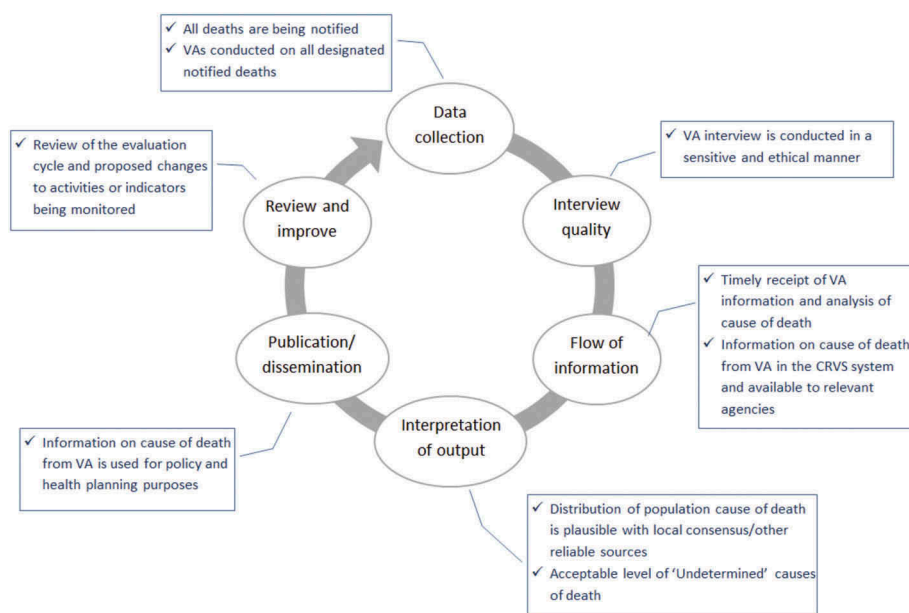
✓ All deaths are being notified
✓ VAs conducted on all designated notified deaths

Data collection

✓ VA interview is conducted in a sensitive and ethical manner

Interview quality

✓ Timely receipt of VA information and analysis of cause of death
✓ Information on cause of death from VA in the CRVS system and available to relevant agencies

Flow of information

Interpretation of output

✓ Distribution of population cause of death is plausible with local consensus/other reliable sources
✓ Acceptable level of 'Undetermined' causes of death

Publication/ dissemination

✓ Information on cause of death from VA is used for policy and health planning purposes

Review and improve

✓ Review of the evaluation cycle and proposed changes to activities or indicators being monitored